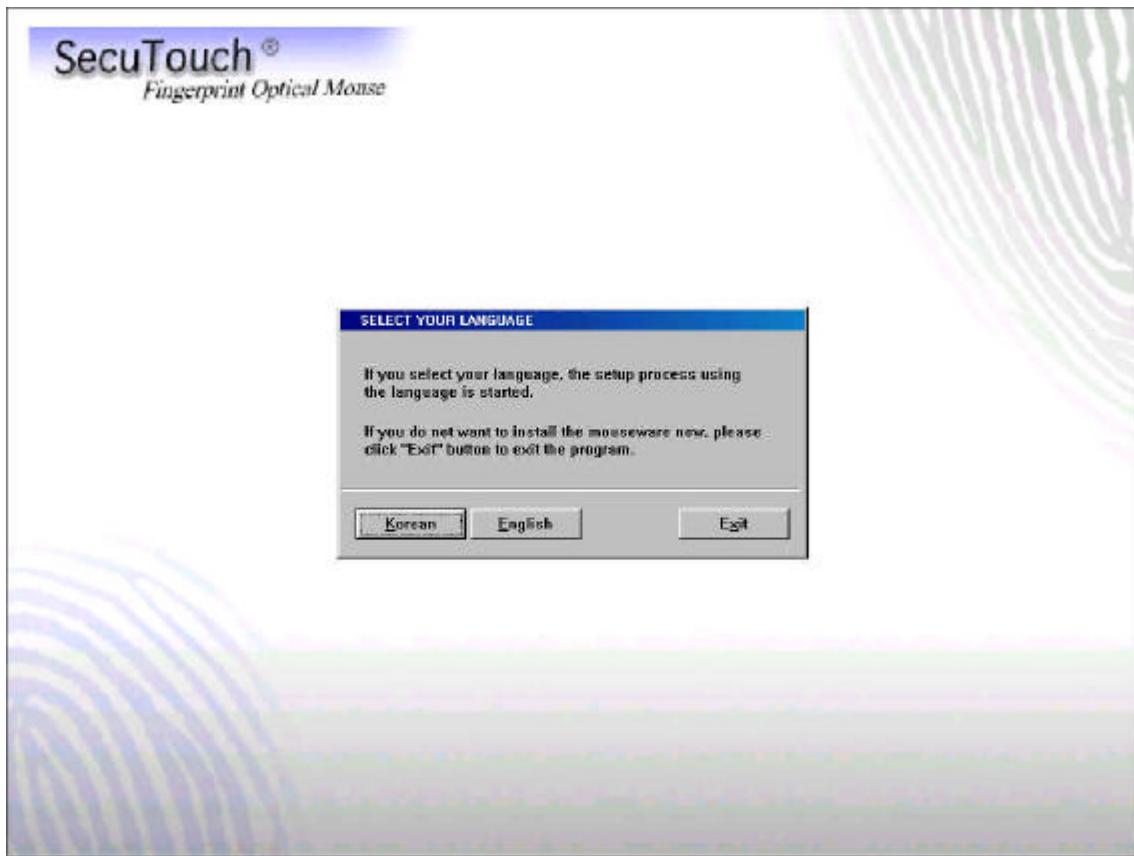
SecuTouch ®
Fingerprint Optical Mouse

SELECT YOUR LANGUAGE

If you select your language, the setup process using the language is started.

If you do not want to install the mouseware now, please click "Exit" button to exit the program.

Korean
English
Exit